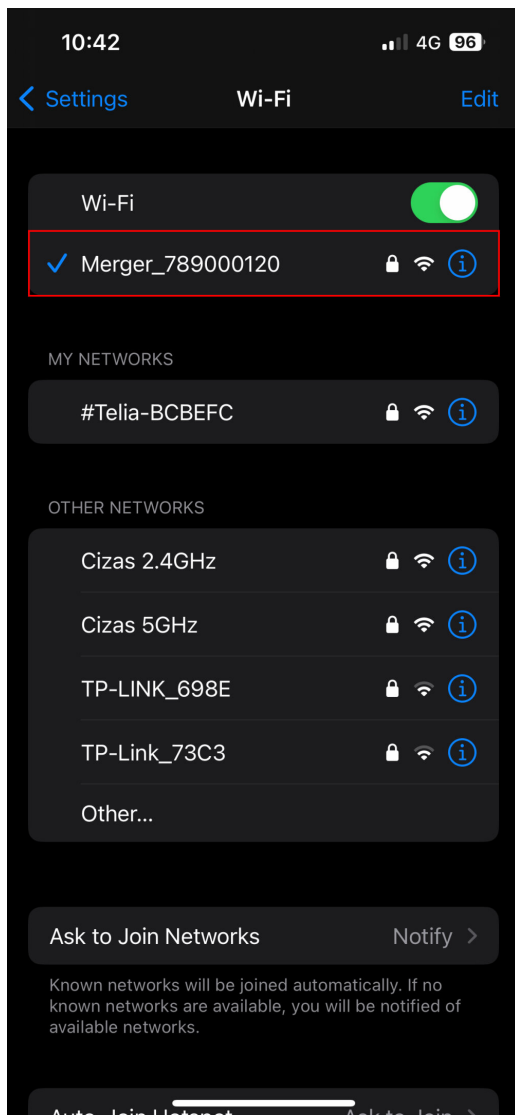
10:42
4G 96

Settings
Wi-Fi
Edit

Wi-Fi

Merger_789000120

MY NETWORKS

#Telia-BCBEFC

OTHER NETWORKS

Cizas 2.4GHz

Cizas 5GHz

TP-LINK_698E

TP-Link_73C3

Other...

Ask to Join Networks
Notify

Known networks will be joined automatically. If no known networks are available, you will be notified of available networks.

Auto-Join Hotspot
Ask to Join